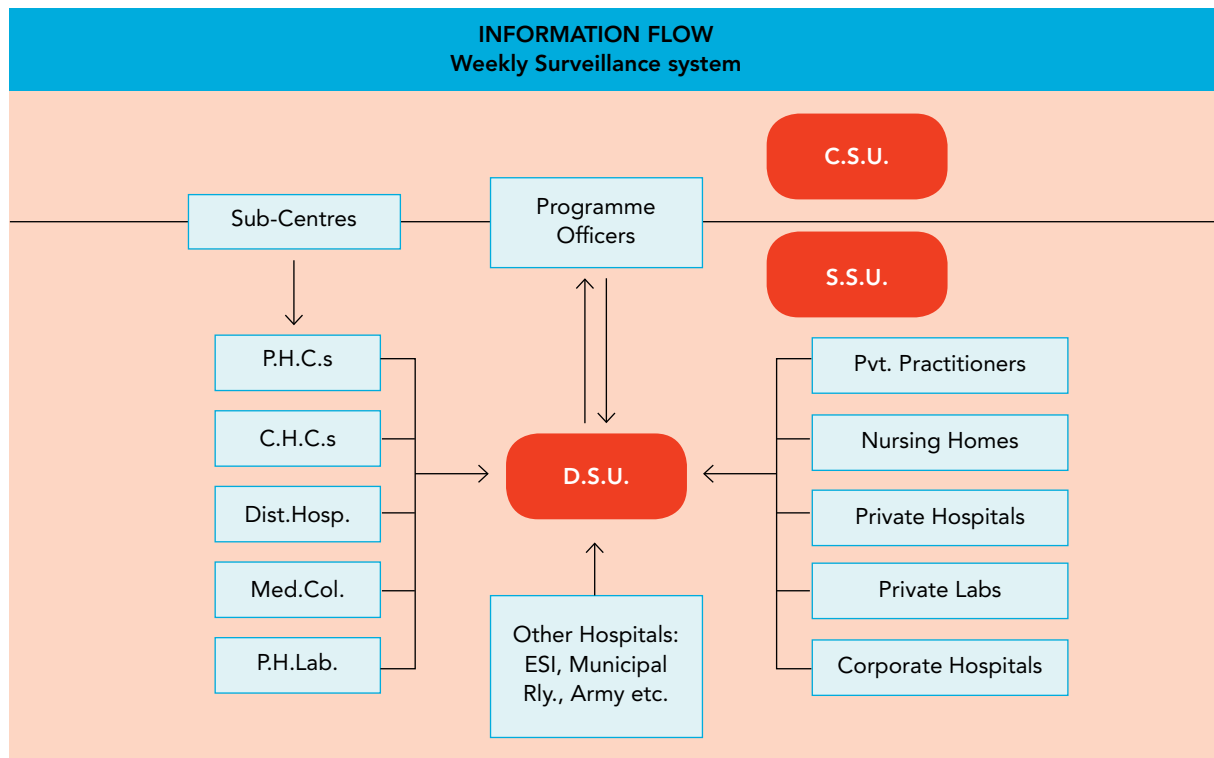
INFORMATION FLOW
Weekly Surveillance system

C.S.U.

Sub-Centres

Programme Officers

S.S.U.

P.H.C.s

C.H.C.s

Dist.Hosp.

Med.Col.

P.H.Lab.

D.S.U.

Other Hospitals: ESI, Municipal Rly., Army etc.

Pvt. Practitioners

Nursing Homes

Private Hospitals

Private Labs

Corporate Hospitals